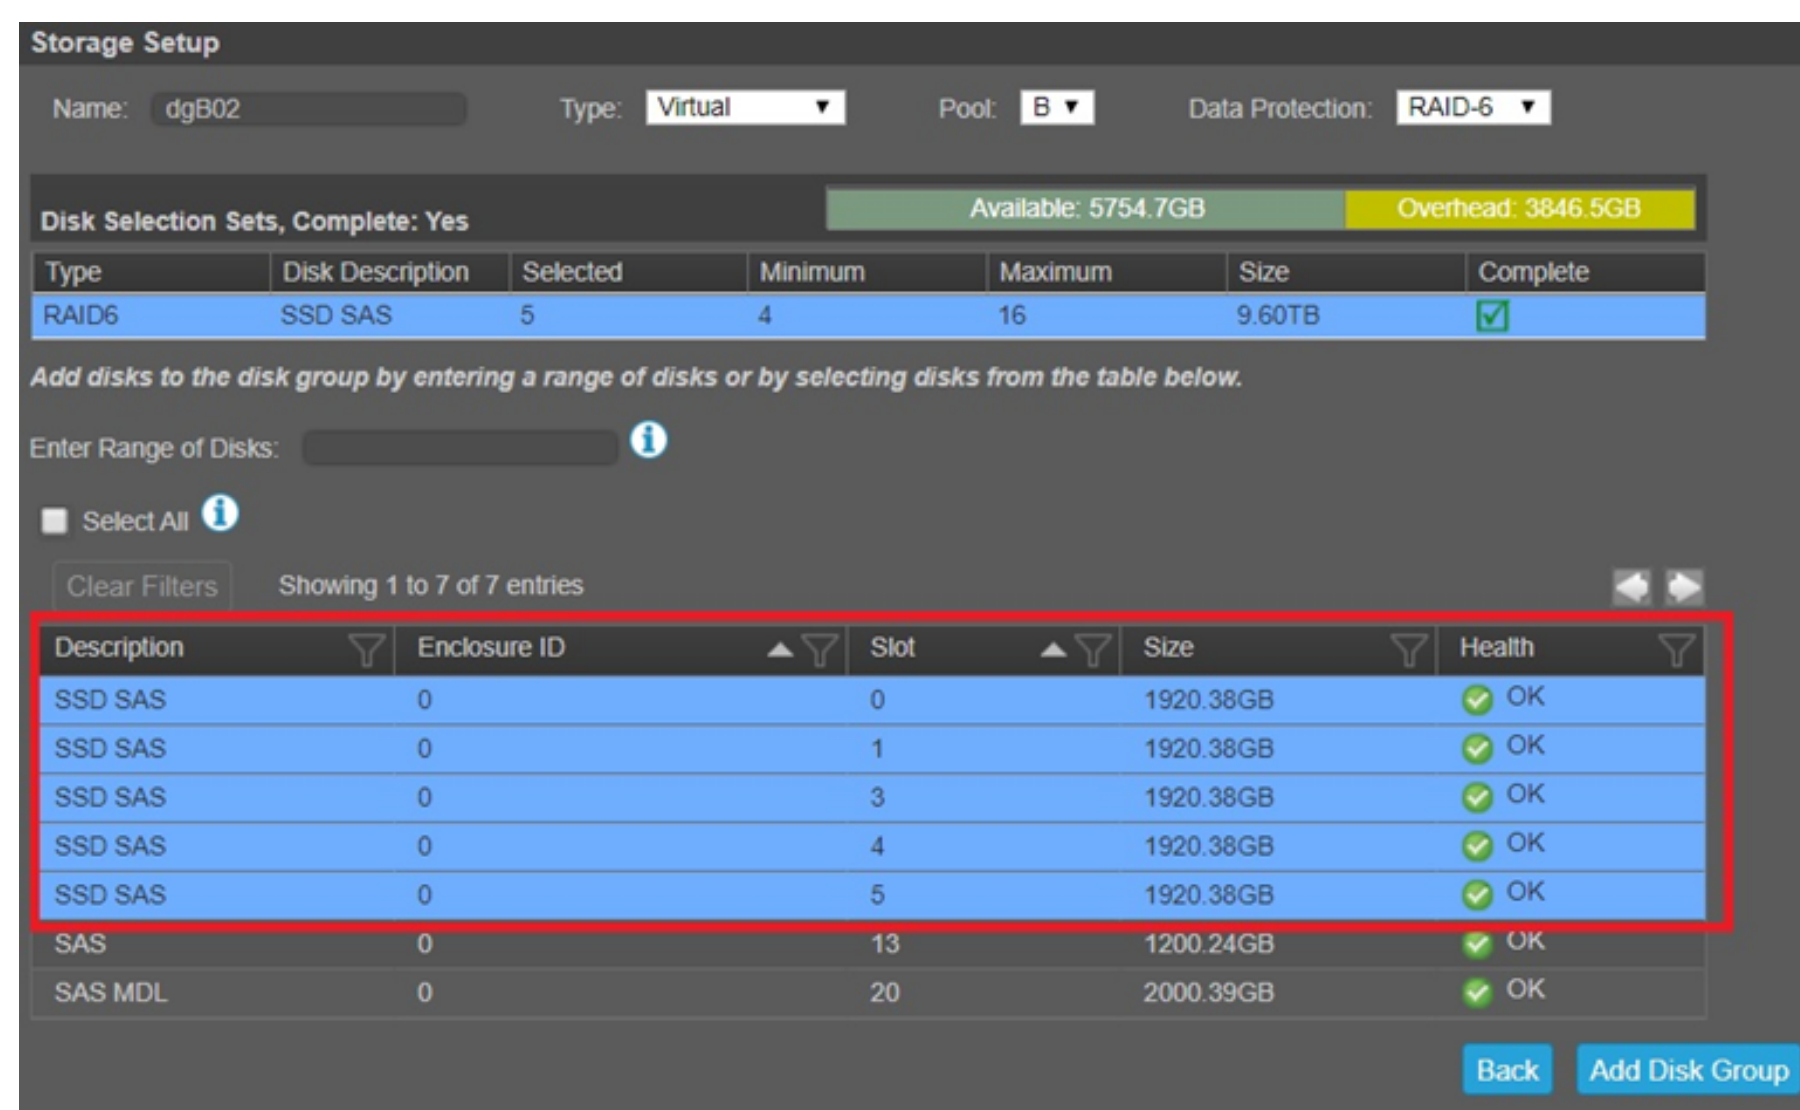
Storage Setup

Name: dgB02 Type: Virtual Pool: B Data Protection: RAID-6

Available: 5754.7GB Overhead: 3846.5GB

Disk Selection Sets, Complete: Yes

| Type | Disk Description | Selected | Minimum | Maximum | Size | Complete |
|---|---|---|---|---|---|---|
| RAID6 | SSD SAS | 5 | 4 | 16 | 9.60TB | ☑ |

Add disks to the disk group by entering a range of disks or by selecting disks from the table below.

Enter Range of Disks:

Select All

Clear Filters Showing 1 to 7 of 7 entries

| Description | Enclosure ID | Slot | Size | Health |
|---|---|---|---|---|
| SSD SAS | 0 | 0 | 1920.38GB | OK |
| SSD SAS | 0 | 1 | 1920.38GB | OK |
| SSD SAS | 0 | 3 | 1920.38GB | OK |
| SSD SAS | 0 | 4 | 1920.38GB | OK |
| SSD SAS | 0 | 5 | 1920.38GB | OK |
| SAS | 0 | 13 | 1200.24GB | OK |
| SAS MDL | 0 | 20 | 2000.39GB | OK |

Back Add Disk Group